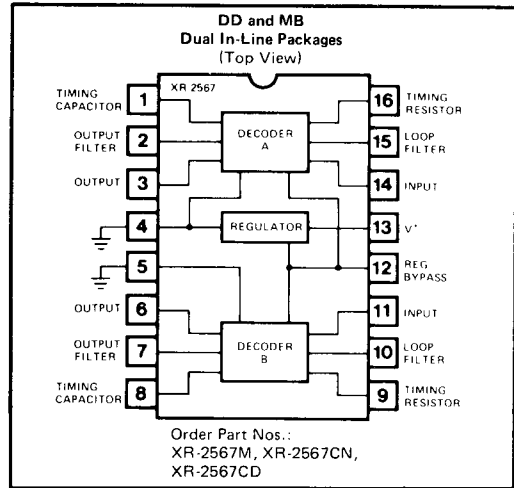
DD and MB
Dual In-Line Packages
(Top View)

XR 2567

TIMING CAPACITOR 1
OUTPUT FILTER 2
OUTPUT 3
4
5
OUTPUT 6
OUTPUT FILTER 7
TIMING CAPACITOR 8

16 TIMING RESISTOR
15 LOOP FILTER
14 INPUT
13 V⁺
12 REG BYPASS
11 INPUT
10 LOOP FILTER
9 TIMING RESISTOR

DECODER A
REGULATOR
DECODER B

Order Part Nos.:
XR-2567M, XR-2567CN,
XR-2567CD